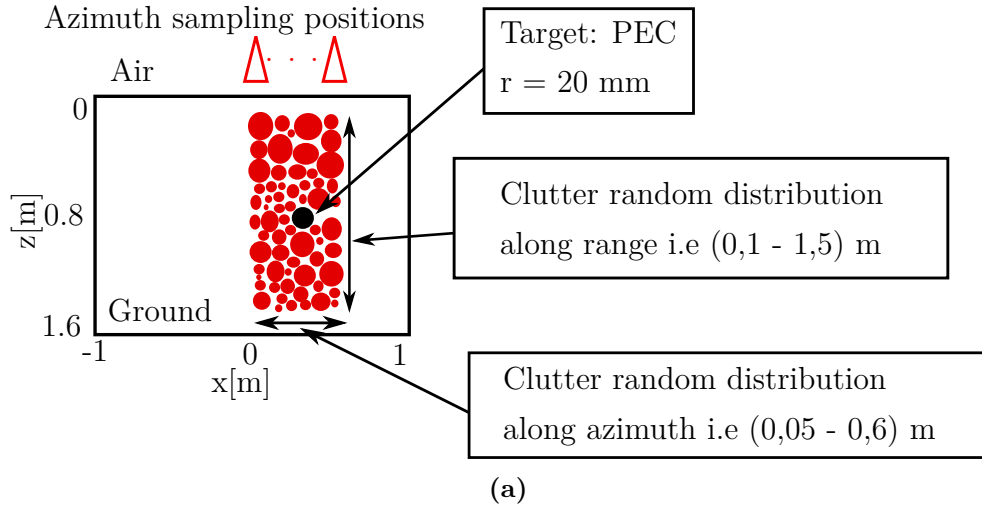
Azimuth sampling positions

Target: PEC
r = 20 mm

Air

0

z[m]

0.8

Clutter random distribution along range i.e (0,1 - 1,5) m

Ground

1.6

-1

0

1

x[m]

Clutter random distribution along azimuth i.e (0,05 - 0,6) m

(a)